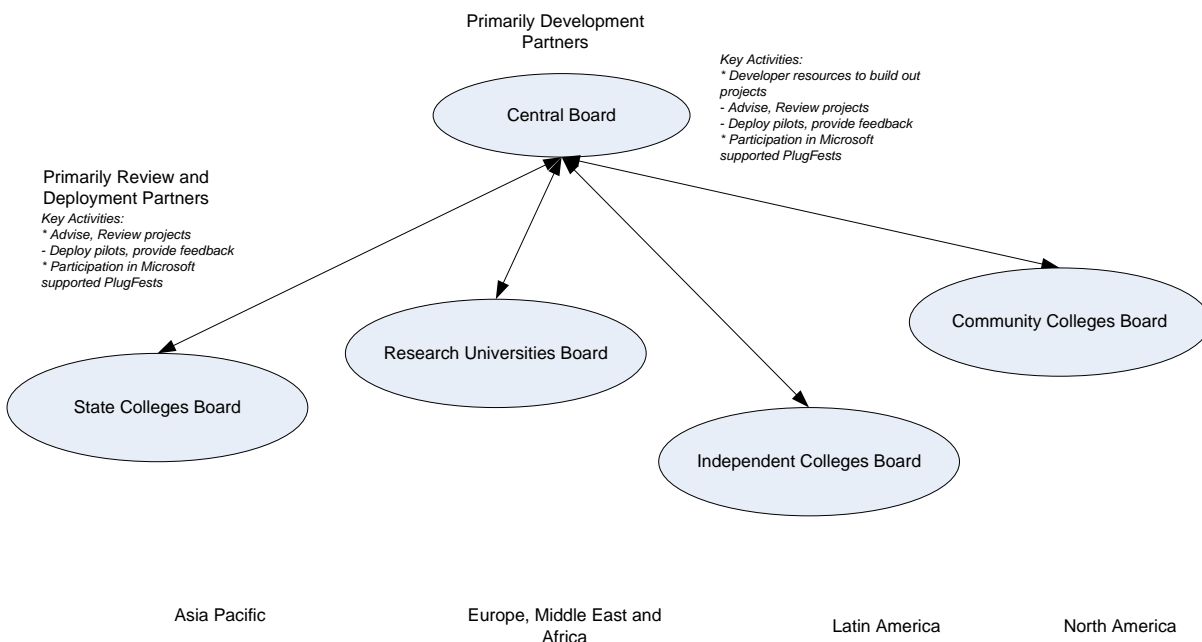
Primarily Development Partners

Central Board

Key Activities:
* Developer resources to build out projects
- Advise, Review projects
- Deploy pilots, provide feedback
* Participation in Microsoft supported PlugFests

Primarily Review and Deployment Partners
Key Activities:
* Advise, Review projects
- Deploy pilots, provide feedback
* Participation in Microsoft supported PlugFests

Community Colleges Board

Research Universities Board

State Colleges Board

Independent Colleges Board

Asia Pacific

Europe, Middle East and Africa

Latin America

North America